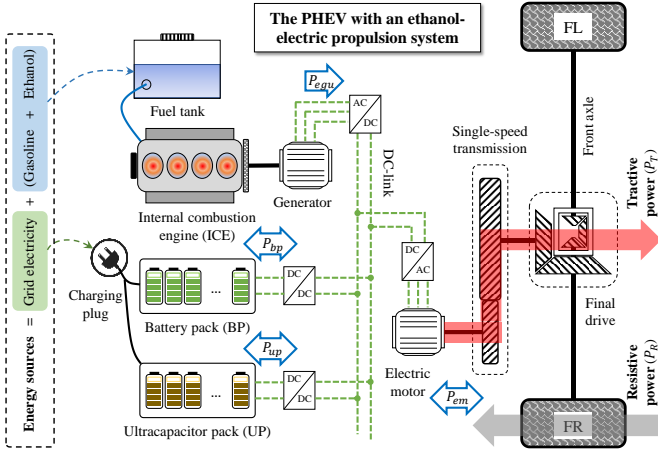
The PHEV with an ethanol-electric propulsion system

Energy sources = Grid electricity + (Gasoline + Ethanol)

Fuel tank

$P_{equ}$

AC
DC

Internal combustion engine (ICE)

Generator

DC-link

Single-speed transmission

Front axle

FL

Tractive power ($P_T$)

Charging plug

$P_{bp}$

...

DC
DC

Battery pack (BP)

DC
AC

$P_{up}$

...

DC
DC

Ultracapacitor pack (UP)

Electric motor

$P_{em}$

Final drive

Resistive power ($P_R$)

FR